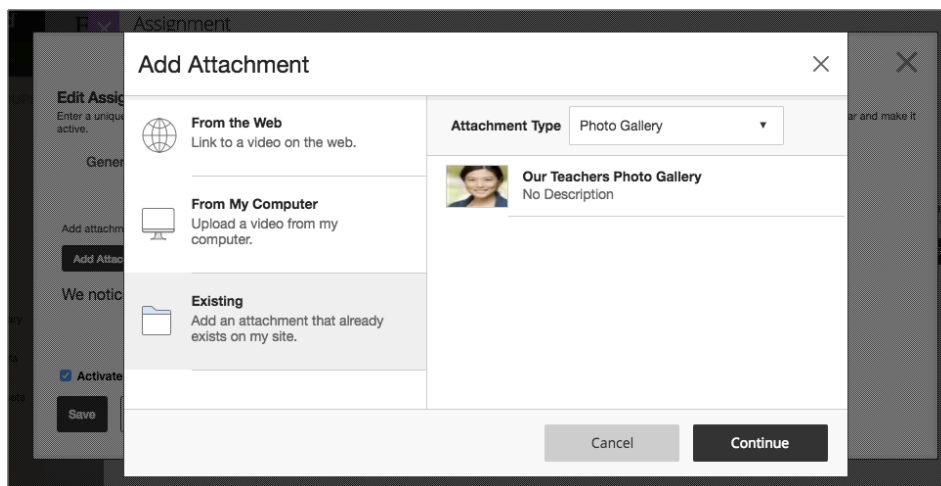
Assignment

Edit Assig

Enter a uniqu active.

ar and make it

Gener

Add attachm

Add Attac

We notic

Activate

Save

Add Attachment

From the Web
Link to a video on the web.

From My Computer
Upload a video from my computer.

Existing
Add an attachment that already exists on my site.

Attachment Type
Photo Gallery

Our Teachers Photo Gallery
No Description

Cancel
Continue